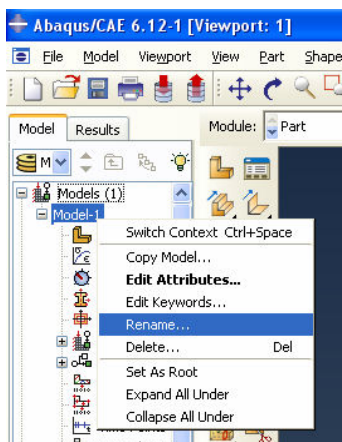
Abaqus/CAE 6.12-1 [Viewport: 1]

File Model Viewport View Part Shape

Model Results

Module: Part

M

Models (1)
Model-1

Switch Context Ctrl+Space
Copy Model...
Edit Attributes...
Edit Keywords...
Rename...
Delete... Del
Set As Root
Expand All Under
Collapse All Under